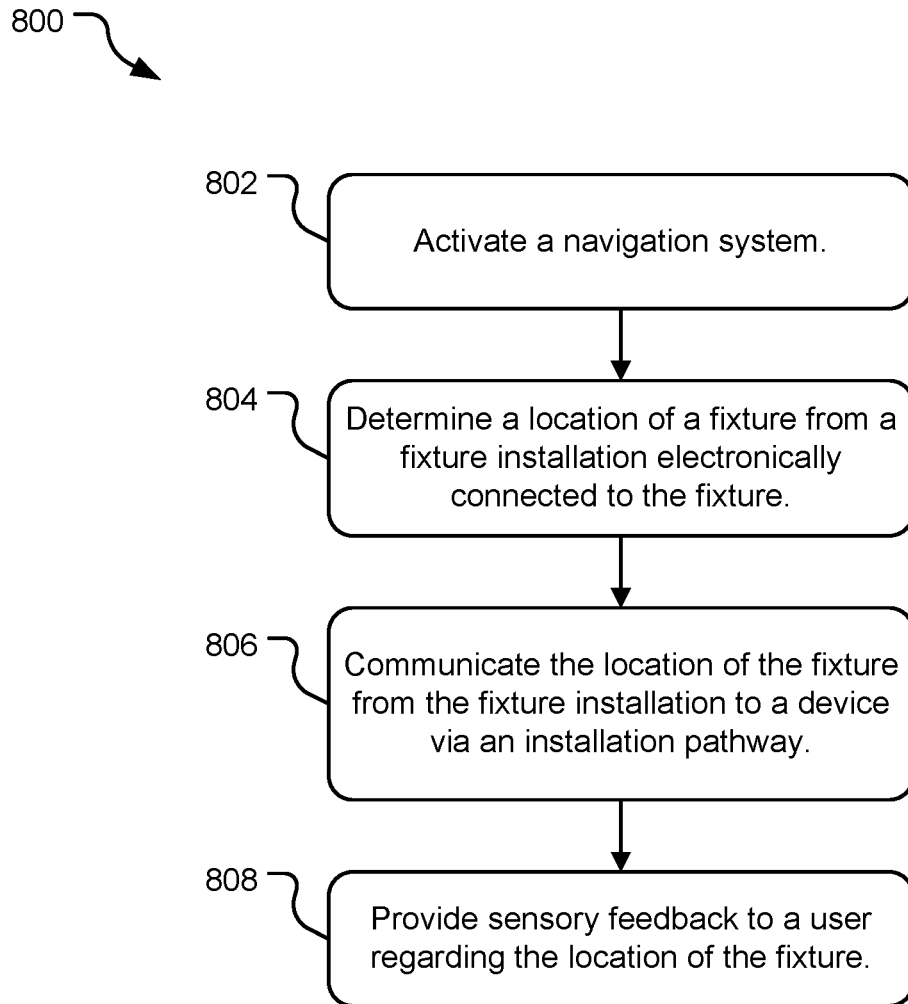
800

802

Activate a navigation system.

804

Determine a location of a fixture from a fixture installation electronically connected to the fixture.

806

Communicate the location of the fixture from the fixture installation to a device via an installation pathway.

808

Provide sensory feedback to a user regarding the location of the fixture.